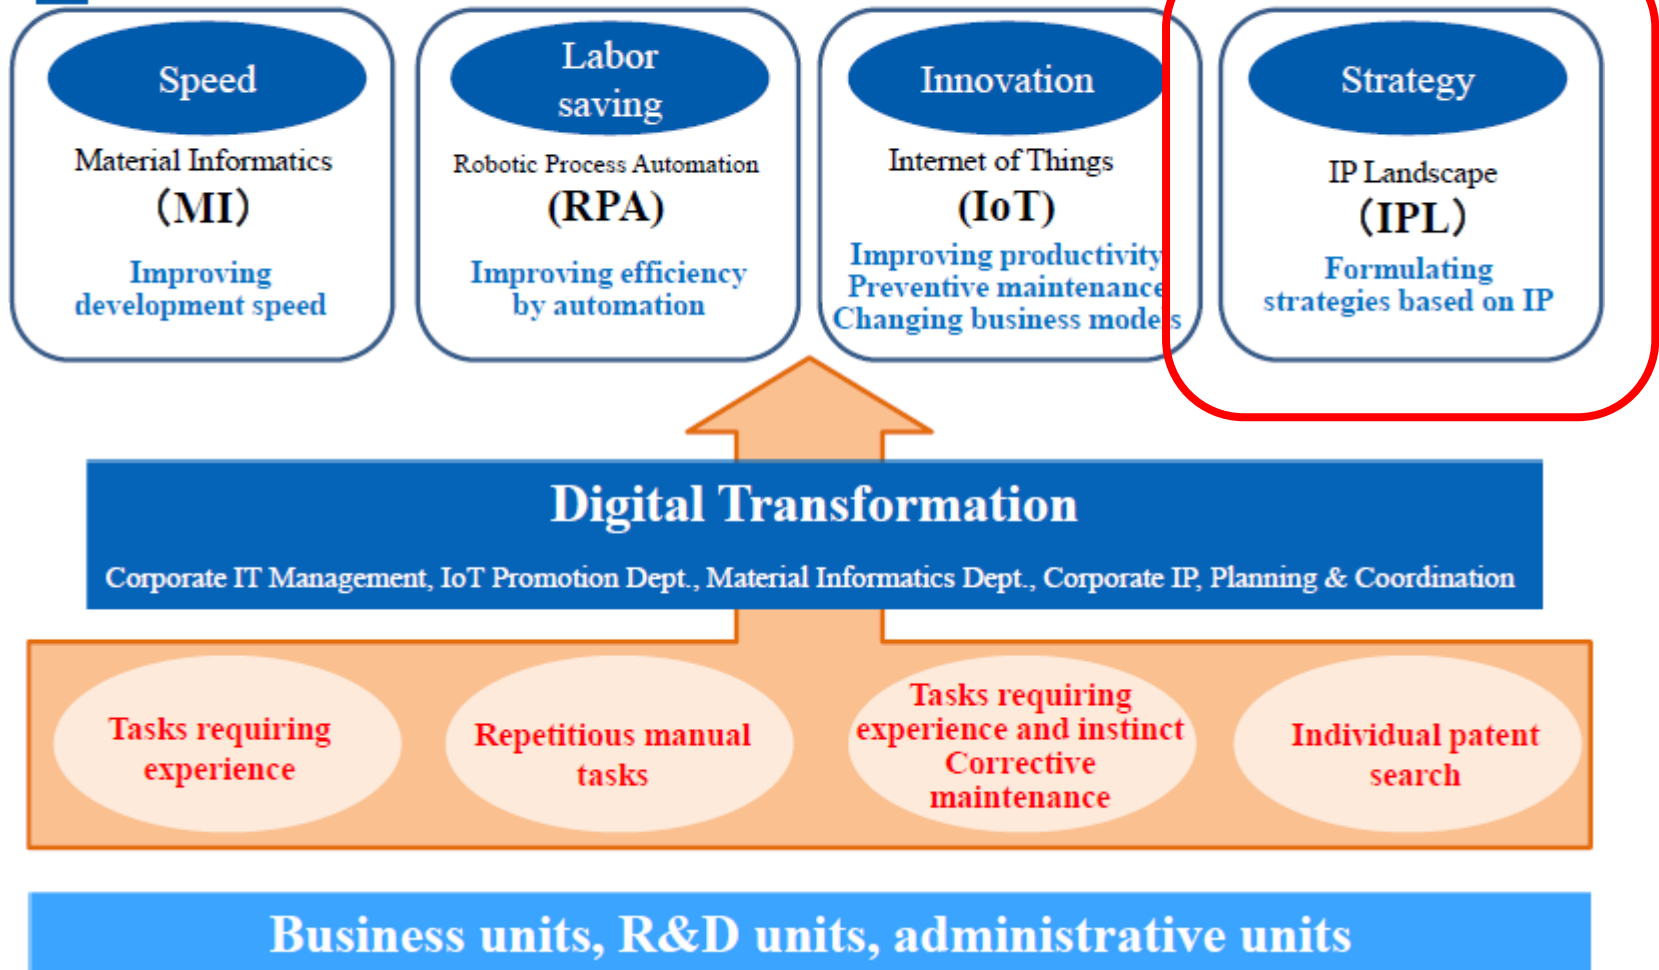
Speed

Material Informatics
(MI)

Improving development speed

Labor saving

Robotic Process Automation
(RPA)

Improving efficiency by automation

Innovation

Internet of Things
(IoT)

Improving productivity
Preventive maintenance
Changing business models

Strategy

IP Landscape
(IPL)

Formulating strategies based on IP

Digital Transformation

Corporate IT Management, IoT Promotion Dept., Material Informatics Dept., Corporate IP, Planning & Coordination

Tasks requiring experience

Repetitious manual tasks

Tasks requiring experience and instinct
Corrective maintenance

Individual patent search

Business units, R&D units, administrative units